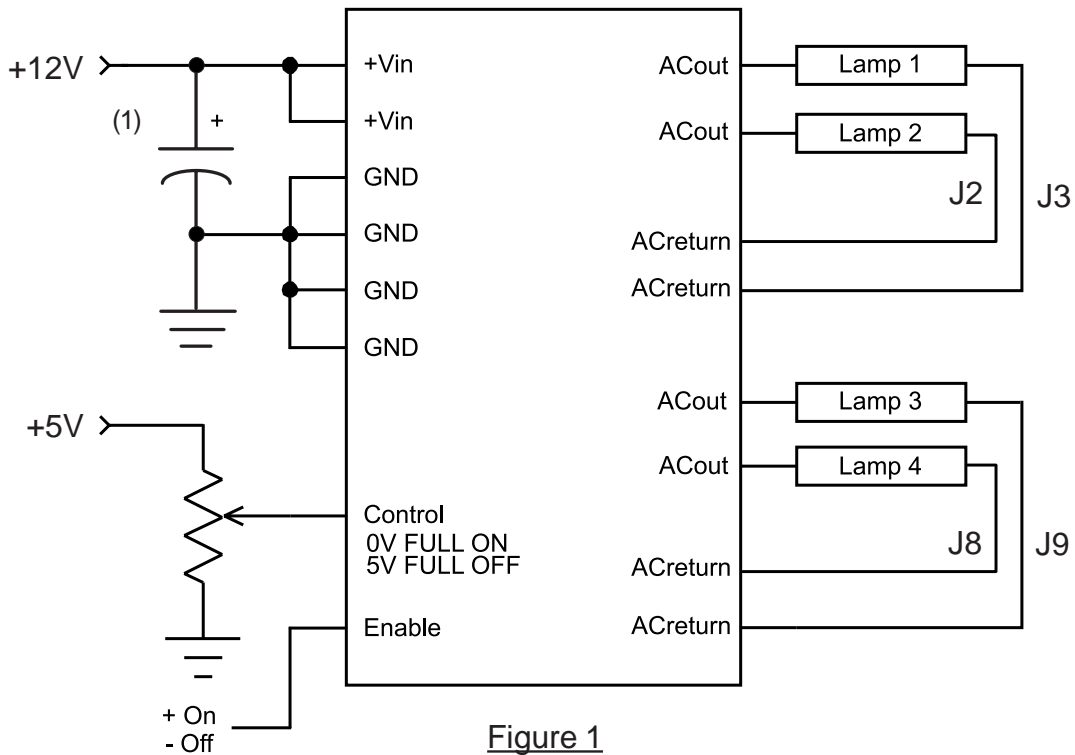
+12V

(1)

+

+Vin

+Vin

GND

GND

GND

GND

ACout

ACout

ACreturn

ACreturn

Lamp 1

Lamp 2

J2

J3

+5V

Control
0V FULL ON
5V FULL OFF

Enable

+ On
- Off

ACout

ACout

ACreturn

ACreturn

Lamp 3

Lamp 4

J8

J9

Figure 1